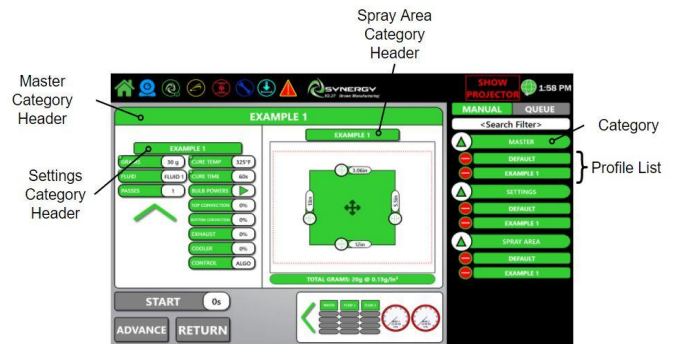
Spray Area Category Header

Master Category Header

Settings Category Header

Category

Profile List

SYNERGY

SHOW PROJECTOR

1:58 PM

EXAMPLE 1

MANUAL

QUEUE

<Search Filter>

MASTER

DEFAULT

EXAMPLE 1

SETTINGS

DEFAULT

EXAMPLE 1

SPRAY AREA

DEFAULT

EXAMPLE 1

EXAMPLE 1

GRAMS 30 g

FLUID FLUID 1

PASSES 1

CURE TEMP 325°F

CURE TIME 60s

BULB POWERS

TOP CORRECTION 0%

BOTTOM CORRECTION 0%

EXHAUST 0%

COOLER 0%

CONTROL ALGO

EXAMPLE 1

1.06in

5.5in

5.5in

12in

TOTAL GRAMS: 20g @ 0.15g/in²

START 0s

ADVANCE

RETURN